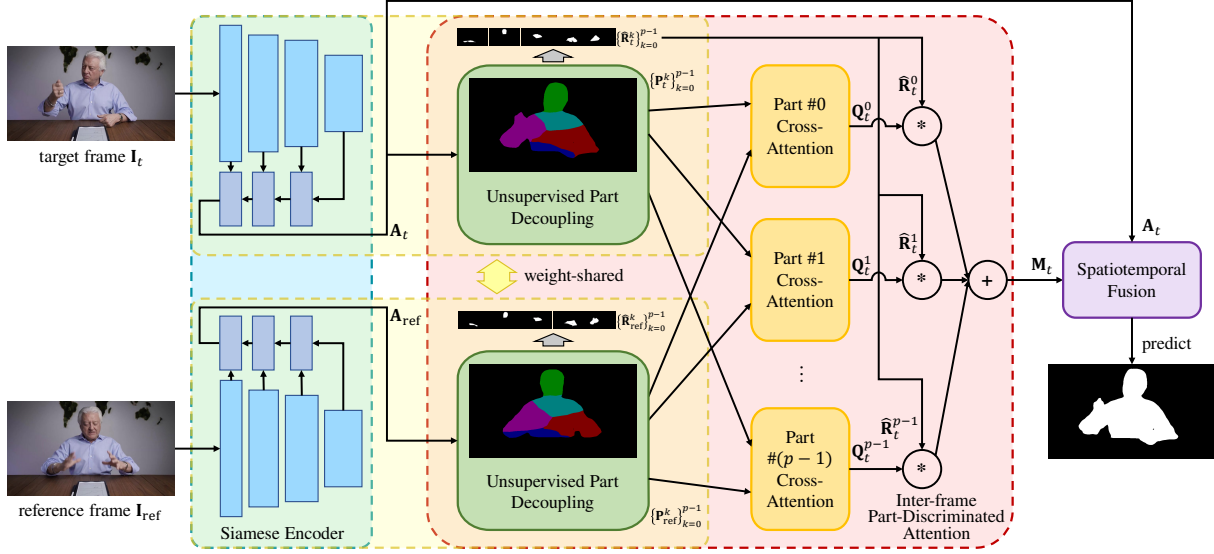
target frame $\mathbf{I}_t$

reference frame $\mathbf{I}_{\text{ref}}$

Siamese Encoder

$\mathbf{A}_t$

$\mathbf{A}_{\text{ref}}$

$\{\hat{\mathbf{R}}_t^k\}_{k=0}^{p-1}$

$\{\mathbf{P}_t^k\}_{k=0}^{p-1}$

Unsupervised Part Decoupling

weight-shared

$\{\hat{\mathbf{R}}_{\text{ref}}^k\}_{k=0}^{p-1}$

Unsupervised Part Decoupling

$\{\mathbf{P}_{\text{ref}}^k\}_{k=0}^{p-1}$

Part #0 Cross-Attention

$\mathbf{Q}_t^0$

$\hat{\mathbf{R}}_t^0$

Part #1 Cross-Attention

$\mathbf{Q}_t^1$

$\hat{\mathbf{R}}_t^1$

⋮

Part #$(p-1)$ Cross-Attention

$\mathbf{Q}_t^{p-1}$

$\hat{\mathbf{R}}_t^{p-1}$

*

*

*

+

Inter-frame Part-Discriminated Attention

$\mathbf{M}_t$

$\mathbf{A}_t$

Spatiotemporal Fusion

predict